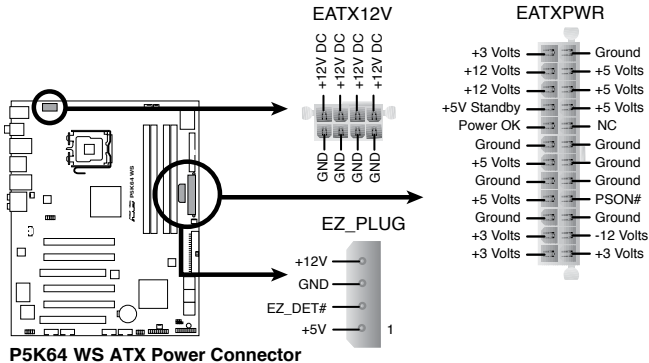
EATX12V

+12V DC +12V DC +12V DC +12V DC

GND GND GND GND

EATXPWR

+3 Volts Ground
+12 Volts +5 Volts
+12 Volts +5 Volts
+5V Standby +5 Volts
Power OK NC
Ground Ground
+5 Volts Ground
Ground Ground
+5 Volts PSON#
Ground Ground
+3 Volts -12 Volts
+3 Volts +3 Volts

EZ_PLUG

+12V
GND
EZ_DET#
+5V 1

P5K64 WS

P5K64 WS ATX Power Connector